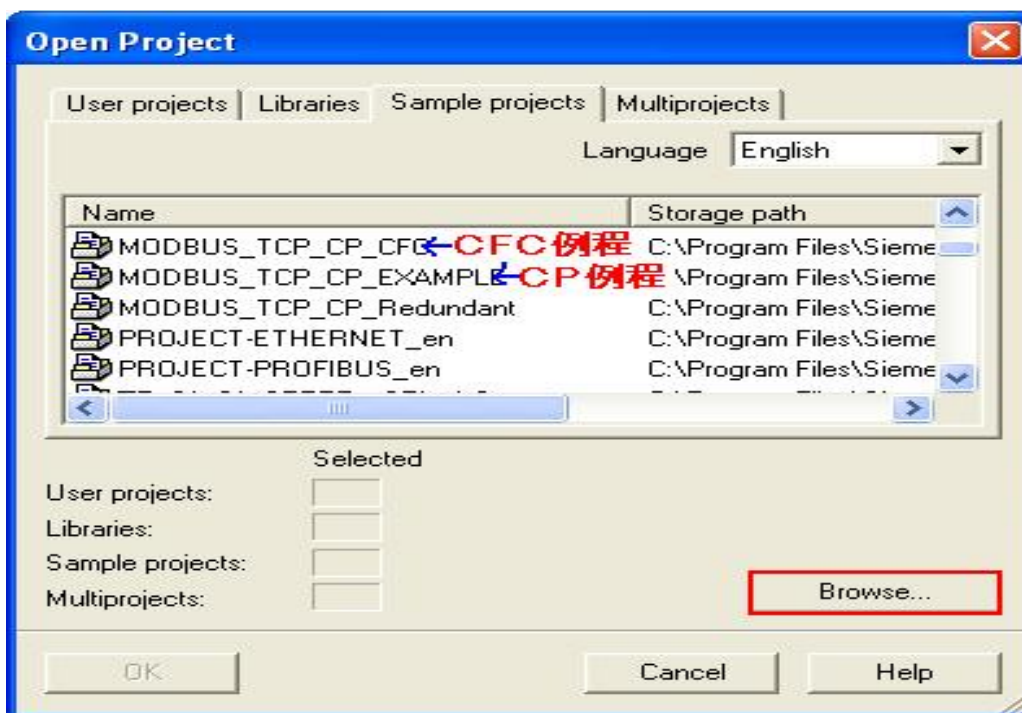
Open Project

User projects | Libraries | Sample projects | Multiprojects

Language English

| Name | Storage path |
|---|---|
| MODBUS_TCP_CP_CFC ←CFC例程 | C:\Program Files\Sieme |
| MODBUS_TCP_CP_EXAMPLE ←CP例程 | \Program Files\Sieme |
| MODBUS_TCP_CP_Redundant | C:\Program Files\Sieme |
| PROJECT-ETHERNET_en | C:\Program Files\Sieme |
| PROJECT-PROFIBUS_en | C:\Program Files\Sieme |
| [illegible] | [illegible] |

Selected

User projects:

Libraries:

Sample projects:

Multiprojects:

Browse...

OK

Cancel

Help